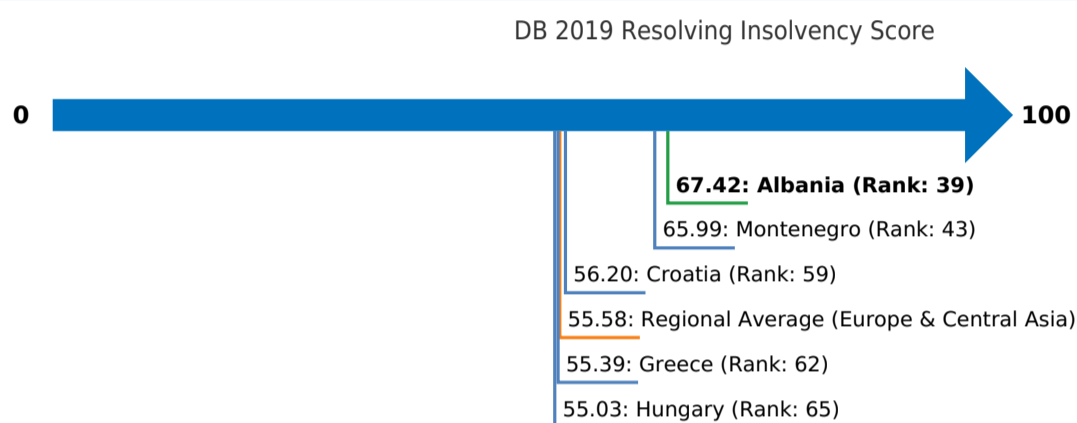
DB 2019 Resolving Insolvency Score

0

100

67.42: Albania (Rank: 39)

65.99: Montenegro (Rank: 43)

56.20: Croatia (Rank: 59)

55.58: Regional Average (Europe & Central Asia)

55.39: Greece (Rank: 62)

55.03: Hungary (Rank: 65)